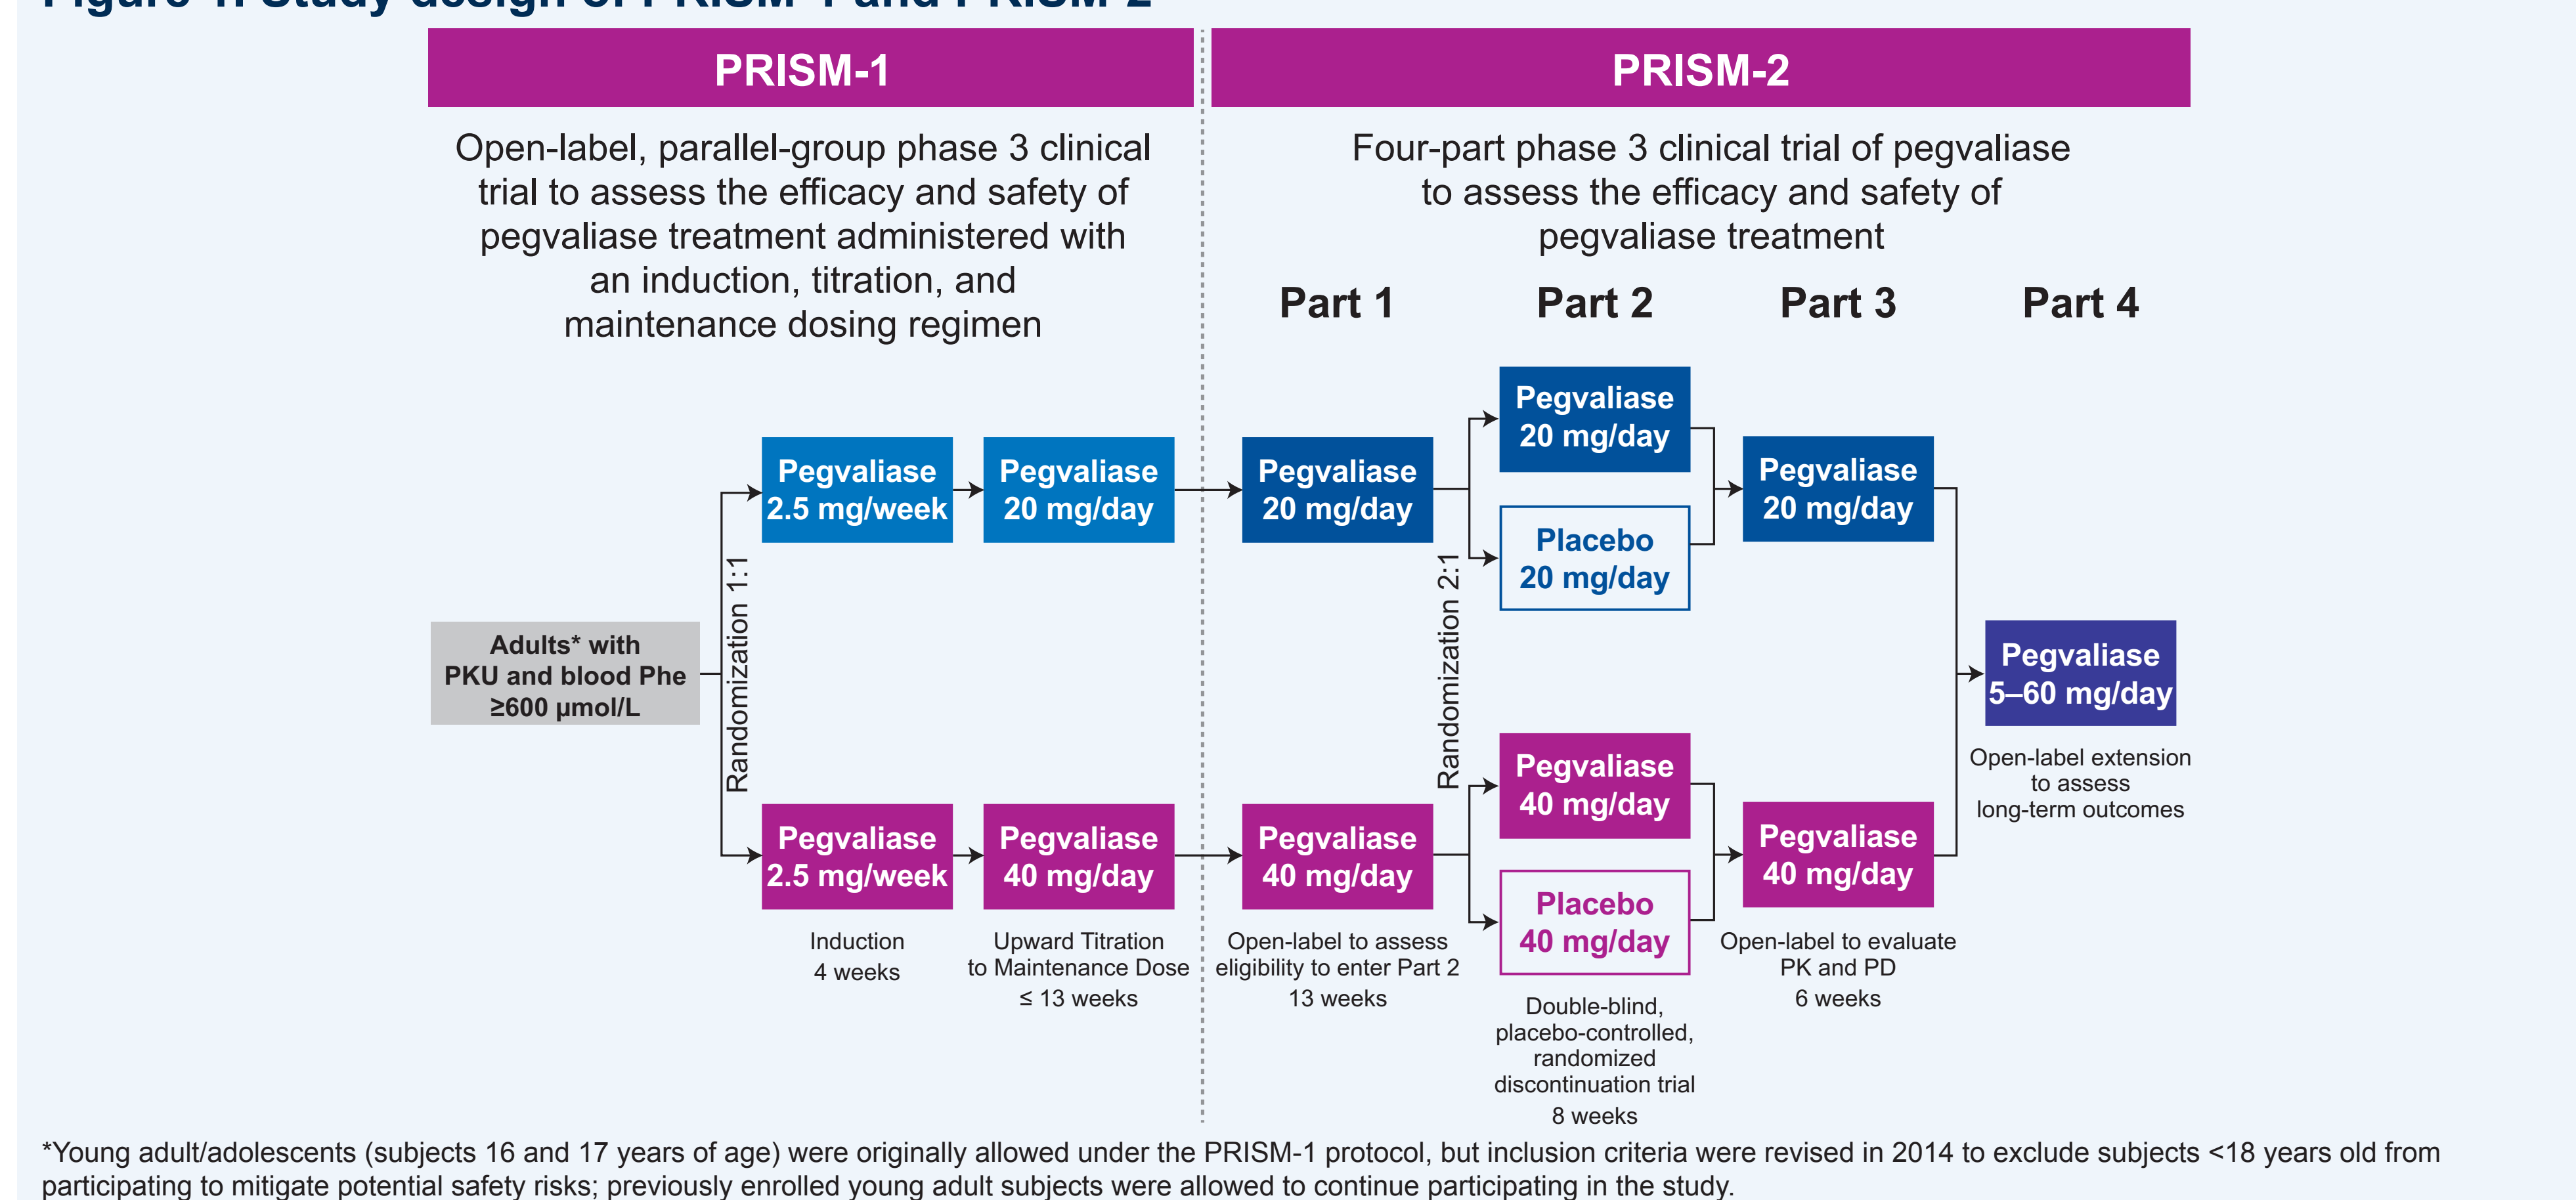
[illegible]

PRISM-1

Open-label, parallel-group phase 3 clinical trial to assess the efficacy and safety of pegvaliase treatment administered with an induction, titration, and maintenance dosing regimen

PRISM-2

Four-part phase 3 clinical trial of pegvaliase to assess the efficacy and safety of pegvaliase treatment

Part 1

Part 2

Part 3

Part 4

Adults* with PKU and blood Phe ≥600 μmol/L

Randomization 1:1

Pegvaliase 2.5 mg/week

Pegvaliase 20 mg/day

Pegvaliase 2.5 mg/week

Pegvaliase 40 mg/day

Induction 4 weeks

Upward Titration to Maintenance Dose ≤ 13 weeks

Pegvaliase 20 mg/day

Pegvaliase 40 mg/day

Open-label to assess eligibility to enter Part 2 13 weeks

Randomization 2:1

Pegvaliase 20 mg/day

Placebo 20 mg/day

Pegvaliase 40 mg/day

Placebo 40 mg/day

Double-blind, placebo-controlled, randomized discontinuation trial 8 weeks

Pegvaliase 20 mg/day

Pegvaliase 40 mg/day

Open-label to evaluate PK and PD 6 weeks

Pegvaliase 5–60 mg/day

Open-label extension to assess long-term outcomes

*Young adult/adolescents (subjects 16 and 17 years of age) were originally allowed under the PRISM-1 protocol, but inclusion criteria were revised in 2014 to exclude subjects <18 years old from participating to mitigate potential safety risks; previously enrolled young adult subjects were allowed to continue participating in the study.